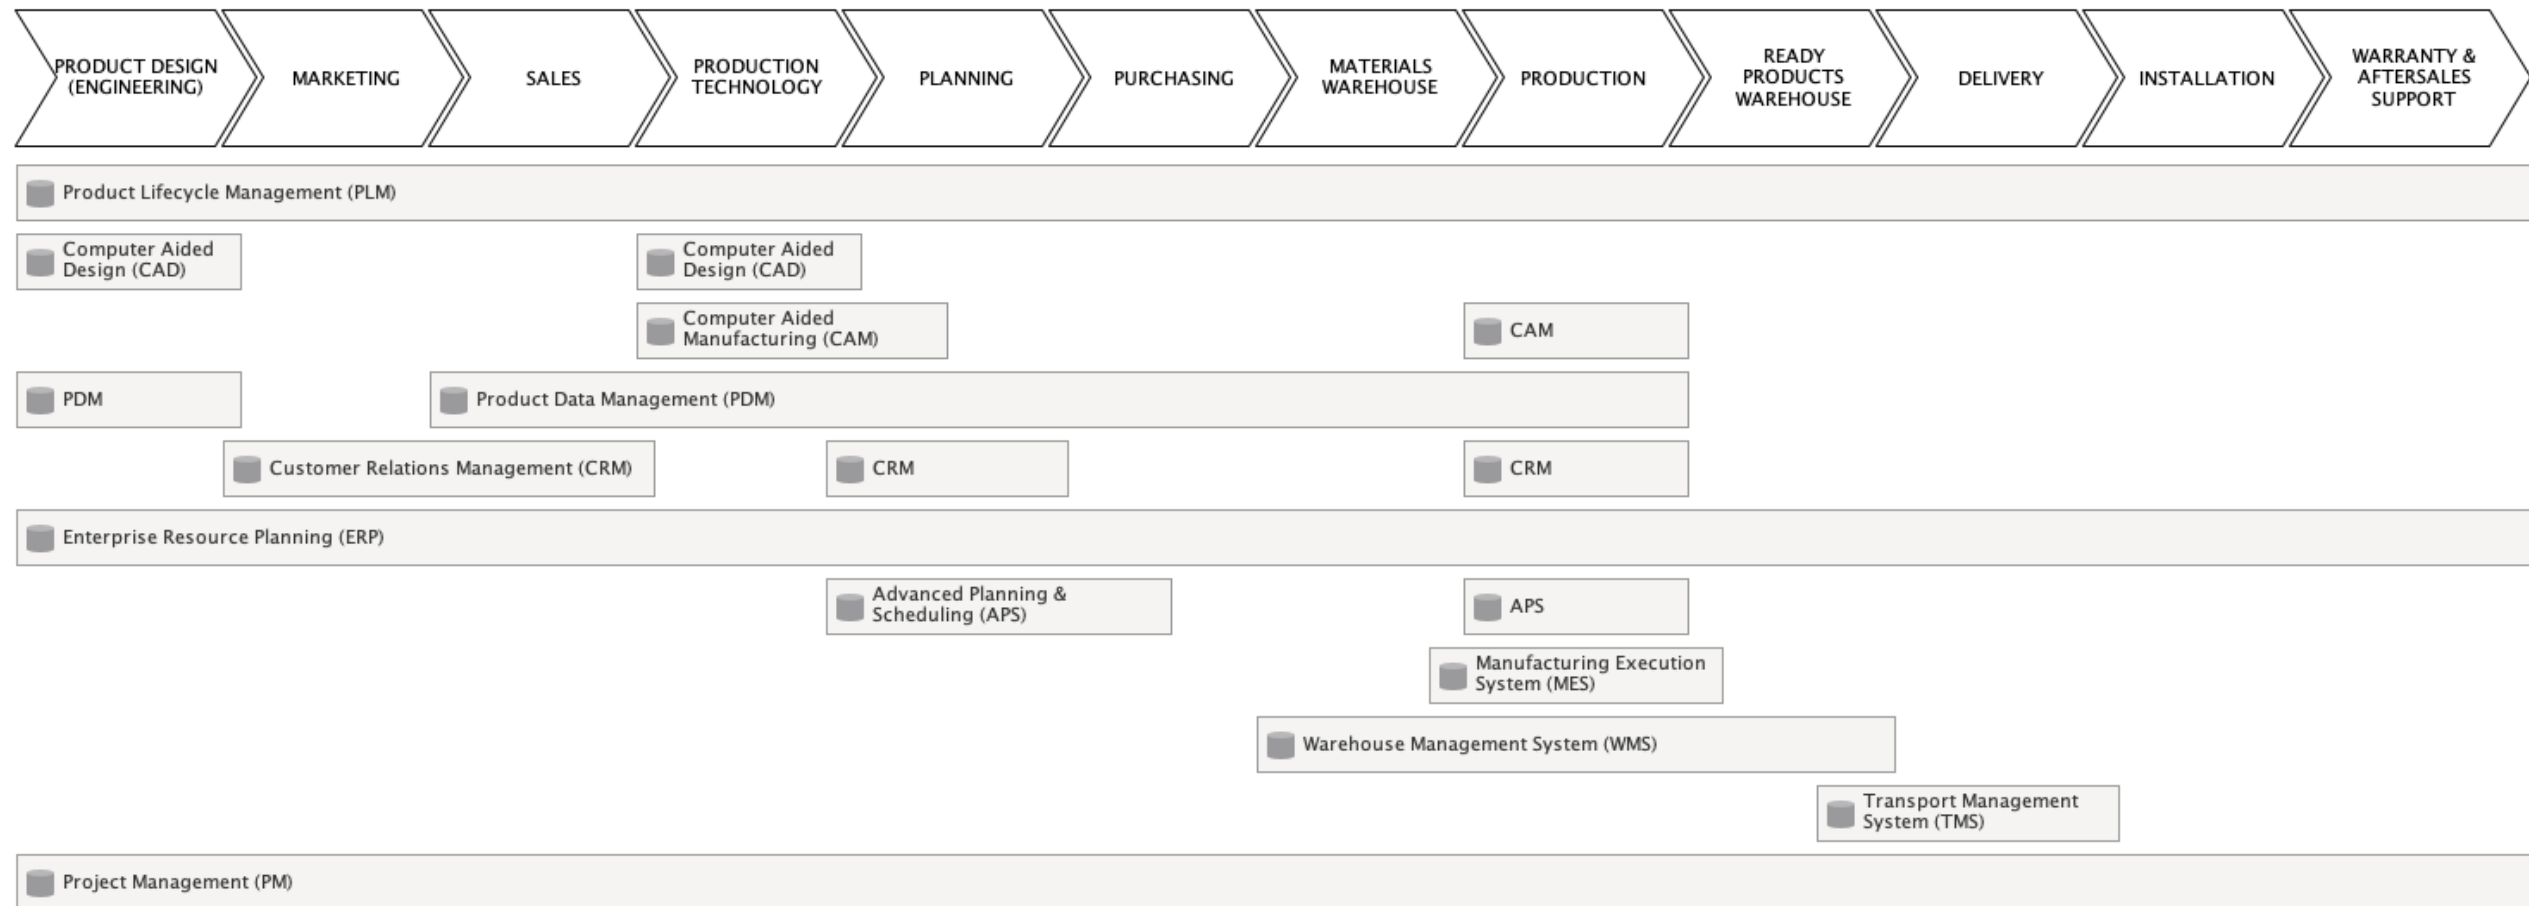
PRODUCT DESIGN (ENGINEERING)

MARKETING

SALES

PRODUCTION TECHNOLOGY

PLANNING

PURCHASING

MATERIALS WAREHOUSE

PRODUCTION

READY PRODUCTS WAREHOUSE

DELIVERY

INSTALLATION

WARRANTY & AFTERSALES SUPPORT

Product Lifecycle Management (PLM)

Computer Aided Design (CAD)

Computer Aided Design (CAD)

Computer Aided Manufacturing (CAM)

CAM

PDM

Product Data Management (PDM)

Customer Relations Management (CRM)

CRM

CRM

Enterprise Resource Planning (ERP)

Advanced Planning & Scheduling (APS)

APS

Manufacturing Execution System (MES)

Warehouse Management System (WMS)

Transport Management System (TMS)

Project Management (PM)